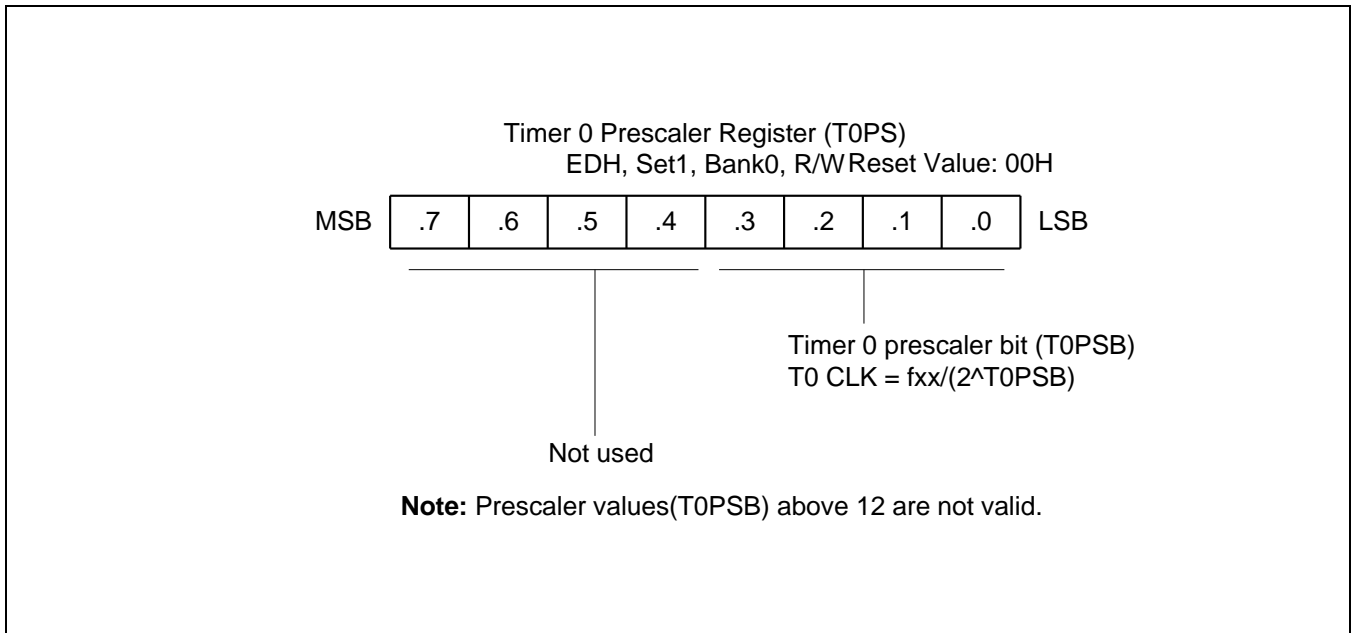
Timer 0 Prescaler Register (T0PS)
EDH, Set1, Bank0, R/W Reset Value: 00H

| MSB | .7 | .6 | .5 | .4 | .3 | .2 | .1 | .0 | LSB |
|---|---|---|---|---|---|---|---|---|---|

Timer 0 prescaler bit (T0PSB)
T0 CLK = fxx/(2^T0PSB)

Not used

**Note:** Prescaler values(T0PSB) above 12 are not valid.